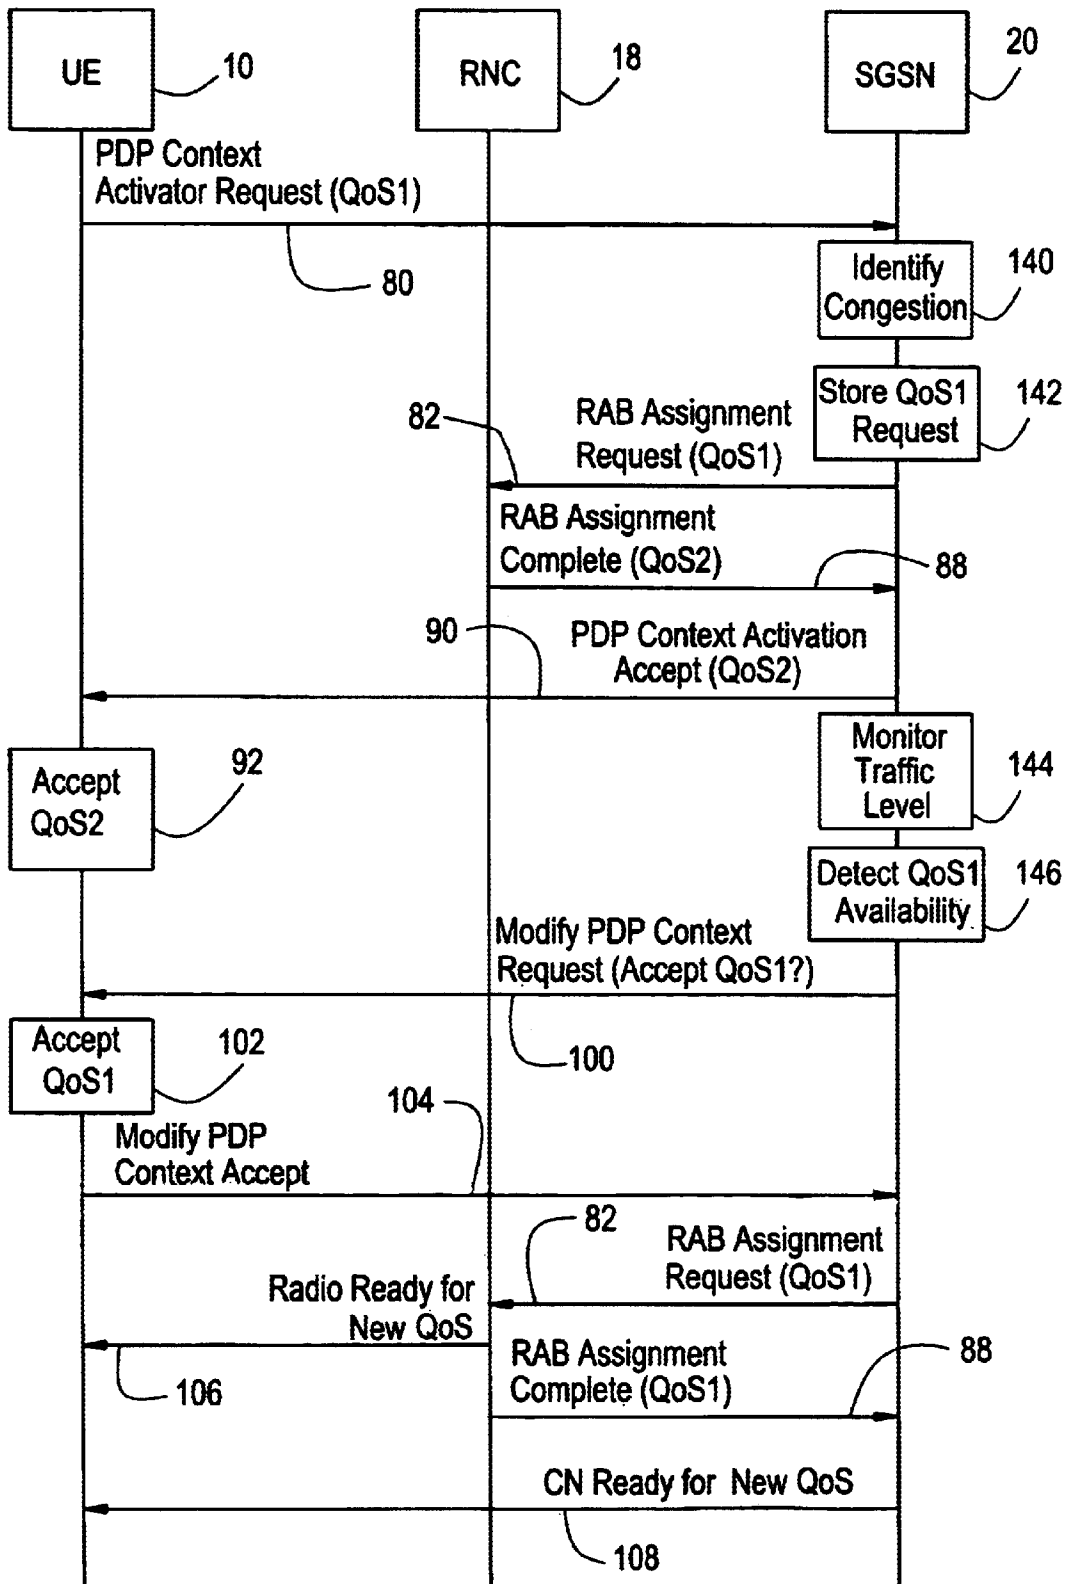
UE 10
RNC 18
SGSN 20

PDP Context Activator Request (QoS1)
80

Identify Congestion 140

Store QoS1 Request 142

82
RAB Assignment Request (QoS1)

RAB Assignment Complete (QoS2)
88

90
PDP Context Activation Accept (QoS2)

Monitor Traffic Level 144

Accept QoS2 92

Detect QoS1 Availability 146

Modify PDP Context Request (Accept QoS1?)
100

Accept QoS1 102

104
Modify PDP Context Accept

82
RAB Assignment Request (QoS1)

Radio Ready for New QoS
106

RAB Assignment Complete (QoS1)
88

CN Ready for New QoS
108